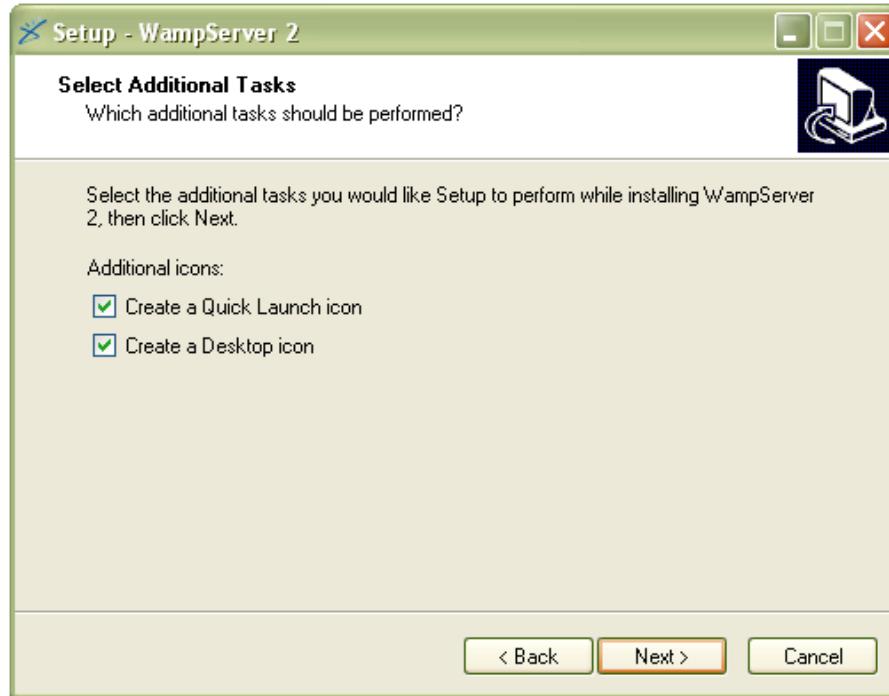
Setup - WampServer 2

Select Additional Tasks
Which additional tasks should be performed?

Select the additional tasks you would like Setup to perform while installing WampServer 2, then click Next.

Additional icons:

Create a Quick Launch icon

Create a Desktop icon

< Back
Next >
Cancel